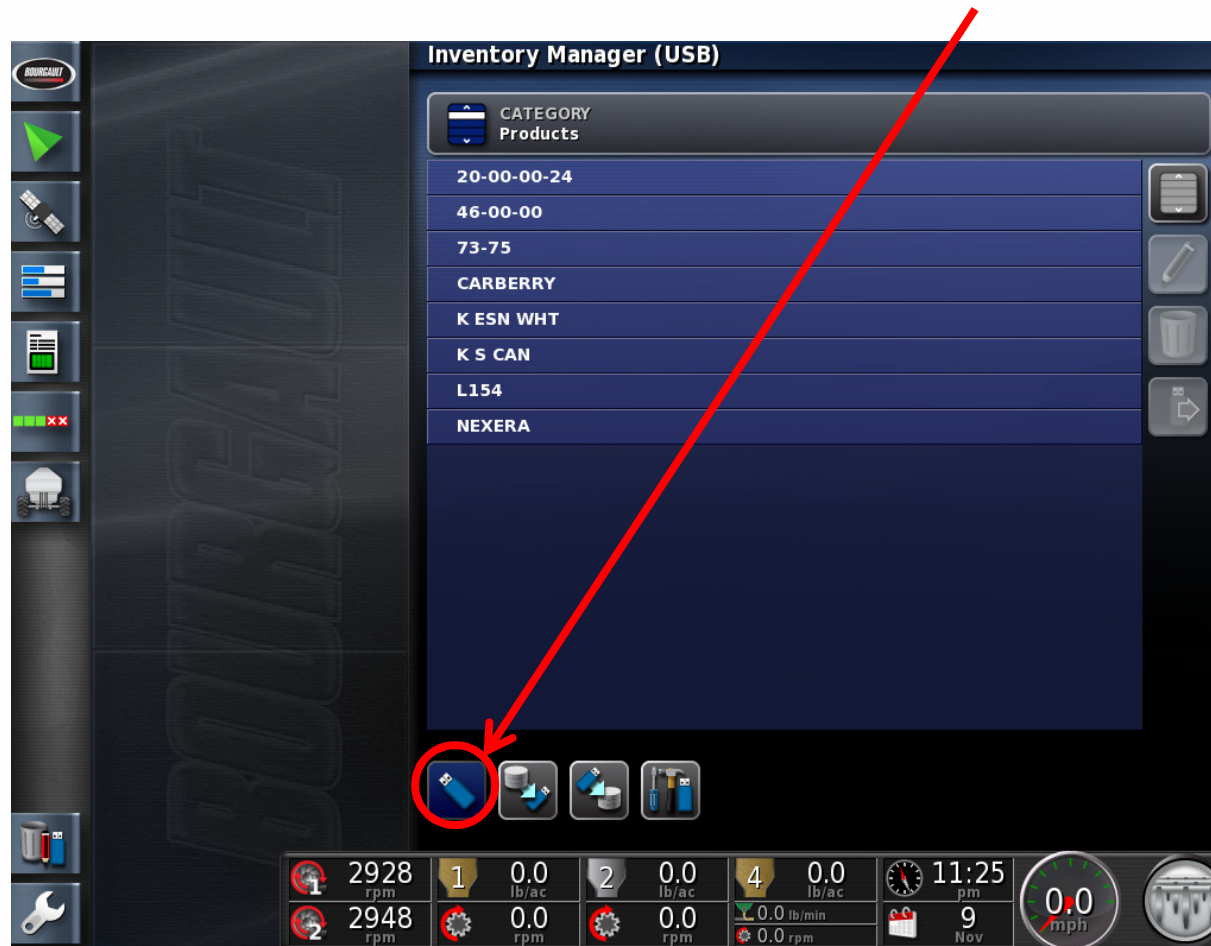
BOURGAULT

Inventory Manager (USB)

CATEGORY
Products

20-00-00-24
46-00-00
73-75
CARBERRY
K ESN WHT
K S CAN
L154
NEXERA

BOURGAULT

1 2928 rpm
2 2948 rpm
1 0.0 lb/ac
0.0 rpm
2 0.0 lb/ac
0.0 rpm
4 0.0 lb/ac
0.0 lb/min
0.0 rpm
11:25 pm
9 Nov
0.0 mph